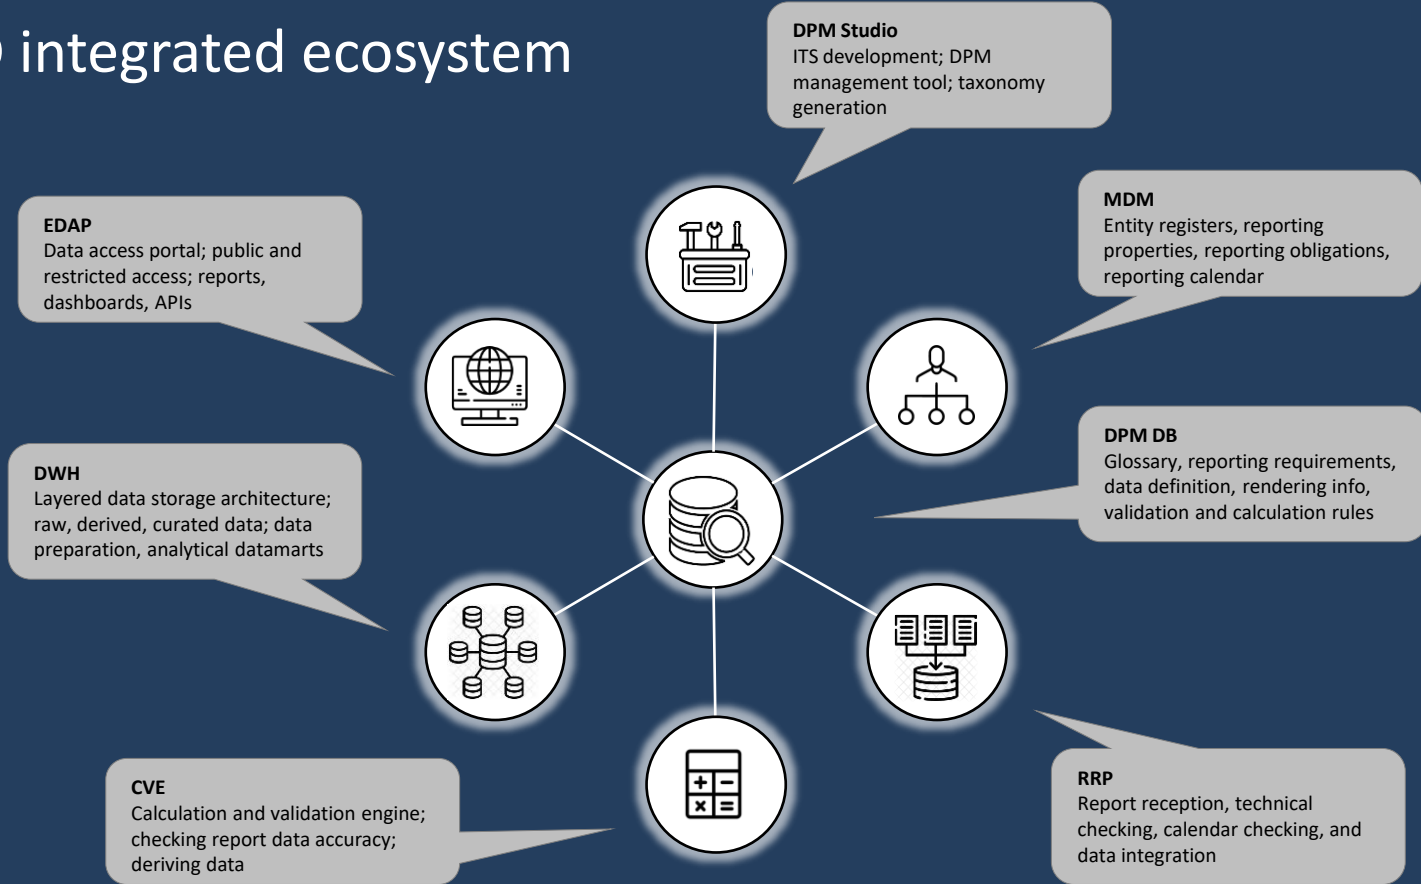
integrated ecosystem

DPM Studio
ITS development; DPM management tool; taxonomy generation

EDAP
Data access portal; public and restricted access; reports, dashboards, APIs

MDM
Entity registers, reporting properties, reporting obligations, reporting calendar

DPM DB
Glossary, reporting requirements, data definition, rendering info, validation and calculation rules

DWH
Layered data storage architecture; raw, derived, curated data; data preparation, analytical datamarts

RRP
Report reception, technical checking, calendar checking, and data integration

CVE
Calculation and validation engine; checking report data accuracy; deriving data